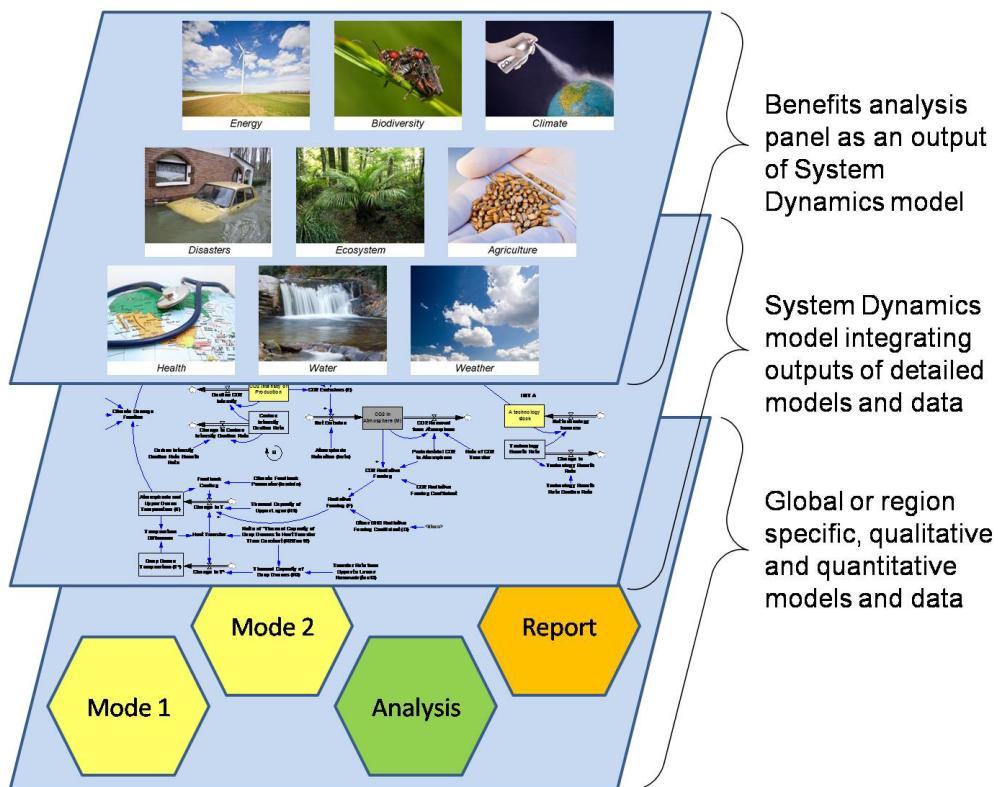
Energy

Biodiversity

Climate

Disasters

Ecosystem

Agriculture

Health

Water

Weather

Benefits analysis panel as an output of System Dynamics model

System Dynamics model integrating outputs of detailed models and data

Global or region specific, qualitative and quantitative models and data

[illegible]

CO2 in Atmosphere

A technology stock

Mode 2

Report

Mode 1

Analysis